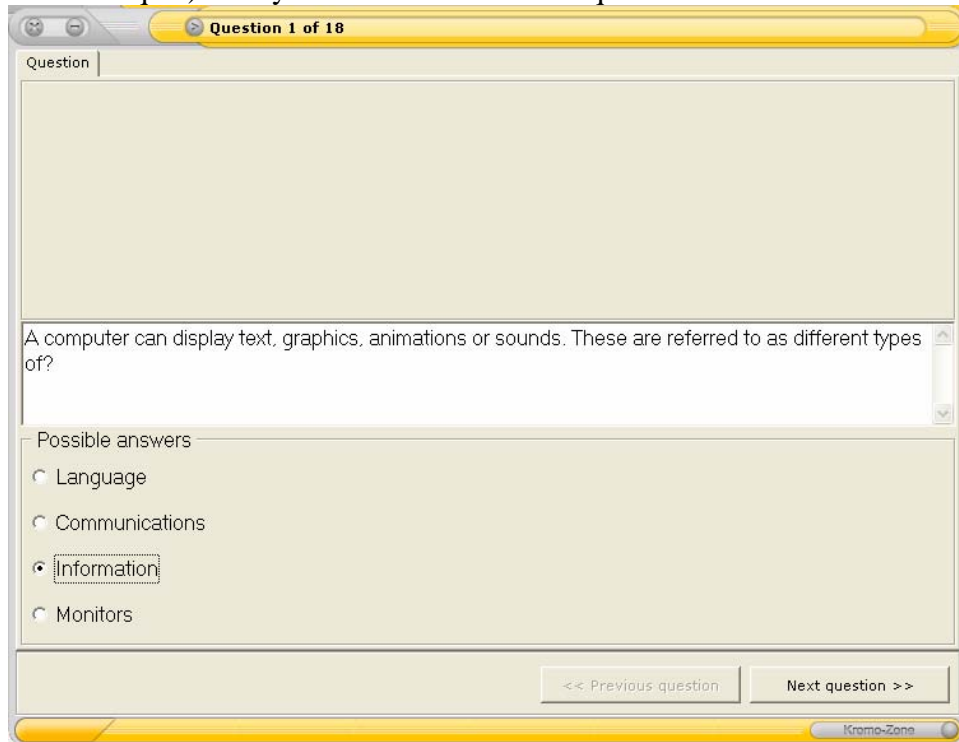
Question 1 of 18

Question

A computer can display text, graphics, animations or sounds. These are referred to as different types of?

Possible answers

Language

Communications

Information

Monitors

<< Previous question

Next question >>

Kromo-Zone